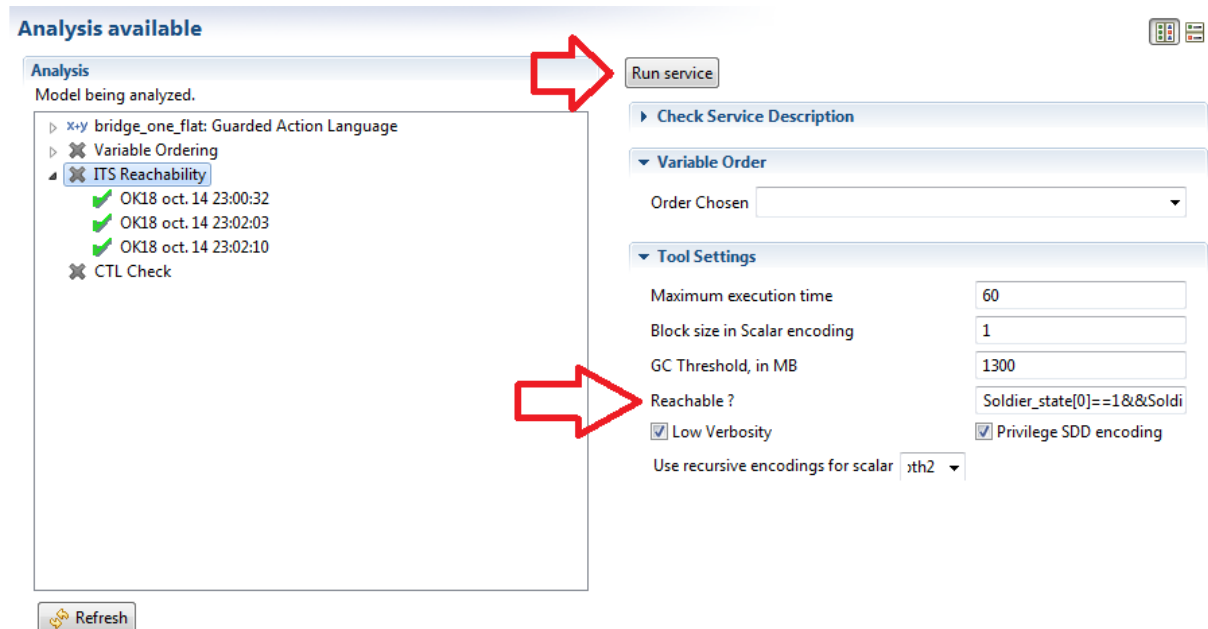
Analysis available

Analysis
Model being analyzed.

x+y bridge_one_flat: Guarded Action Language
Variable Ordering
ITS Reachability
OK18 oct. 14 23:00:32
OK18 oct. 14 23:02:03
OK18 oct. 14 23:02:10
CTL Check

Refresh

Run service

Check Service Description

Variable Order
Order Chosen

Tool Settings
Maximum execution time 60
Block size in Scalar encoding 1
GC Threshold, in MB 1300
Reachable ? Soldier_state[0]==1&&Soldi
Low Verbosity
Privilege SDD encoding
Use recursive encodings for scalar oth2